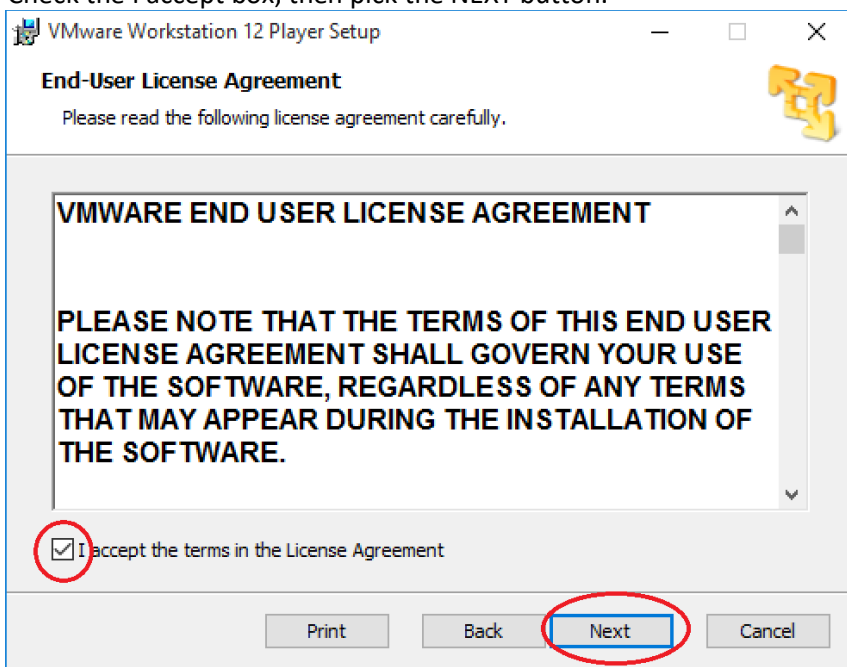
Check the I accept box, then pick the NEXT button.

VMware Workstation 12 Player Setup

End-User License Agreement

Please read the following license agreement carefully.

VMWARE END USER LICENSE AGREEMENT

PLEASE NOTE THAT THE TERMS OF THIS END USER LICENSE AGREEMENT SHALL GOVERN YOUR USE OF THE SOFTWARE, REGARDLESS OF ANY TERMS THAT MAY APPEAR DURING THE INSTALLATION OF THE SOFTWARE.

I accept the terms in the License Agreement

Print Back Next Cancel